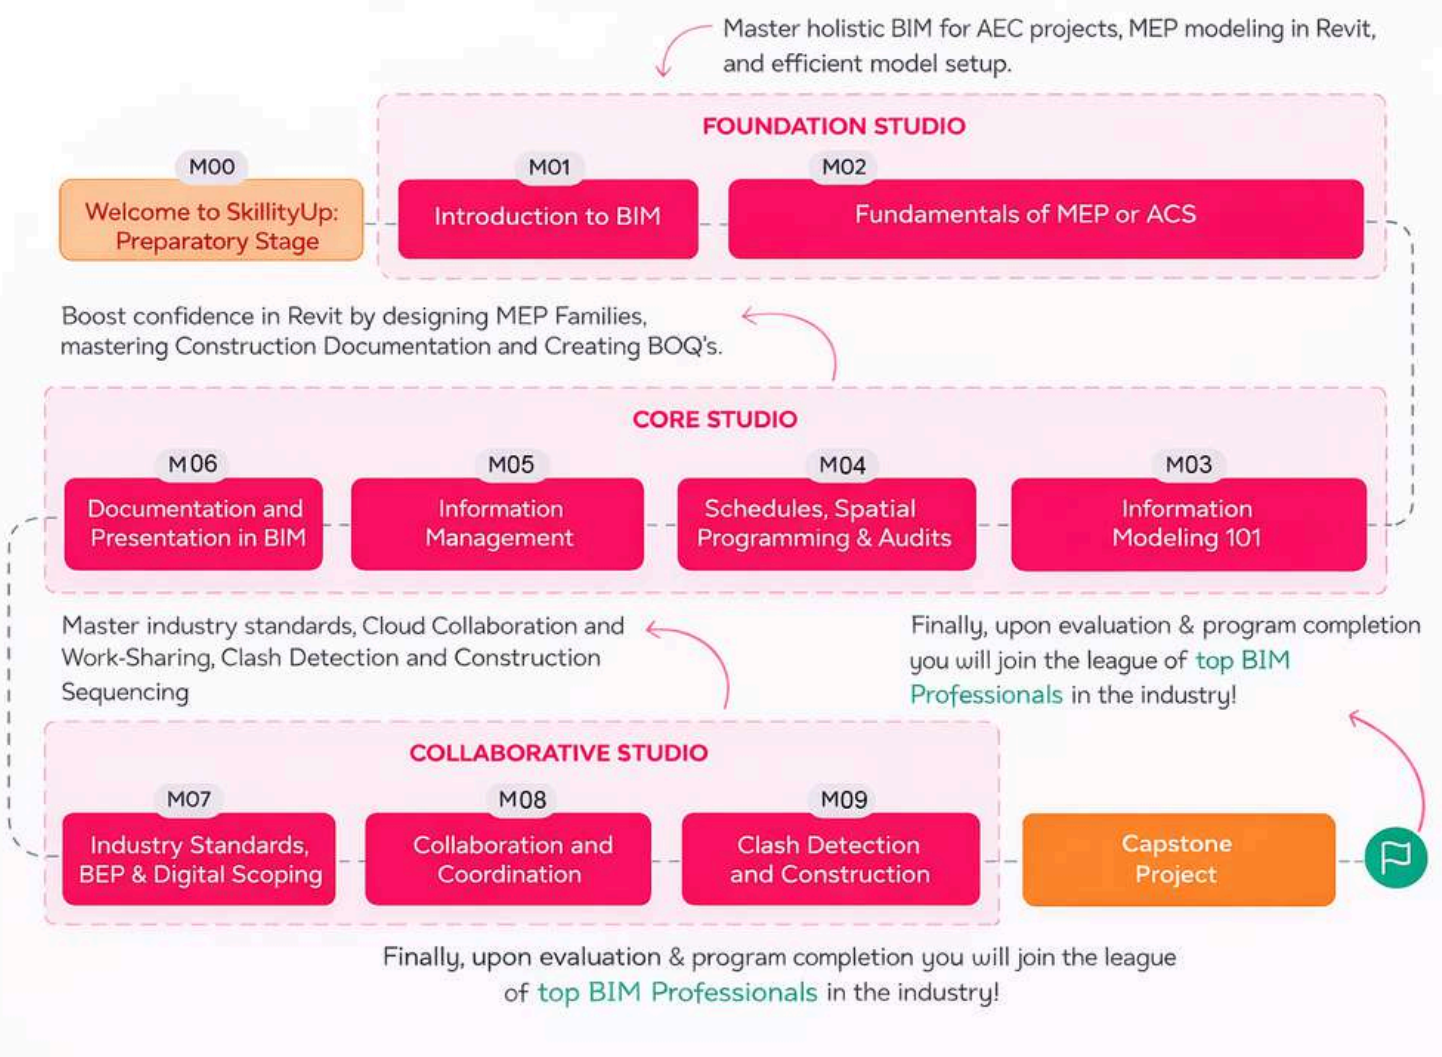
Master holistic BIM for AEC projects, MEP modeling in Revit, and efficient model setup.

FOUNDATION STUDIO

M00
Welcome to SkillityUp: Preparatory Stage

M01
Introduction to BIM

M02
Fundamentals of MEP or ACS

Boost confidence in Revit by designing MEP Families, mastering Construction Documentation and Creating BOQ's.

CORE STUDIO

M06
Documentation and Presentation in BIM

M05
Information Management

M04
Schedules, Spatial Programming & Audits

M03
Information Modeling 101

Master industry standards, Cloud Collaboration and Work-Sharing, Clash Detection and Construction Sequencing

Finally, upon evaluation & program completion you will join the league of top BIM Professionals in the industry!

COLLABORATIVE STUDIO

M07
Industry Standards, BEP & Digital Scoping

M08
Collaboration and Coordination

M09
Clash Detection and Construction

Capstone Project

Finally, upon evaluation & program completion you will join the league of top BIM Professionals in the industry!